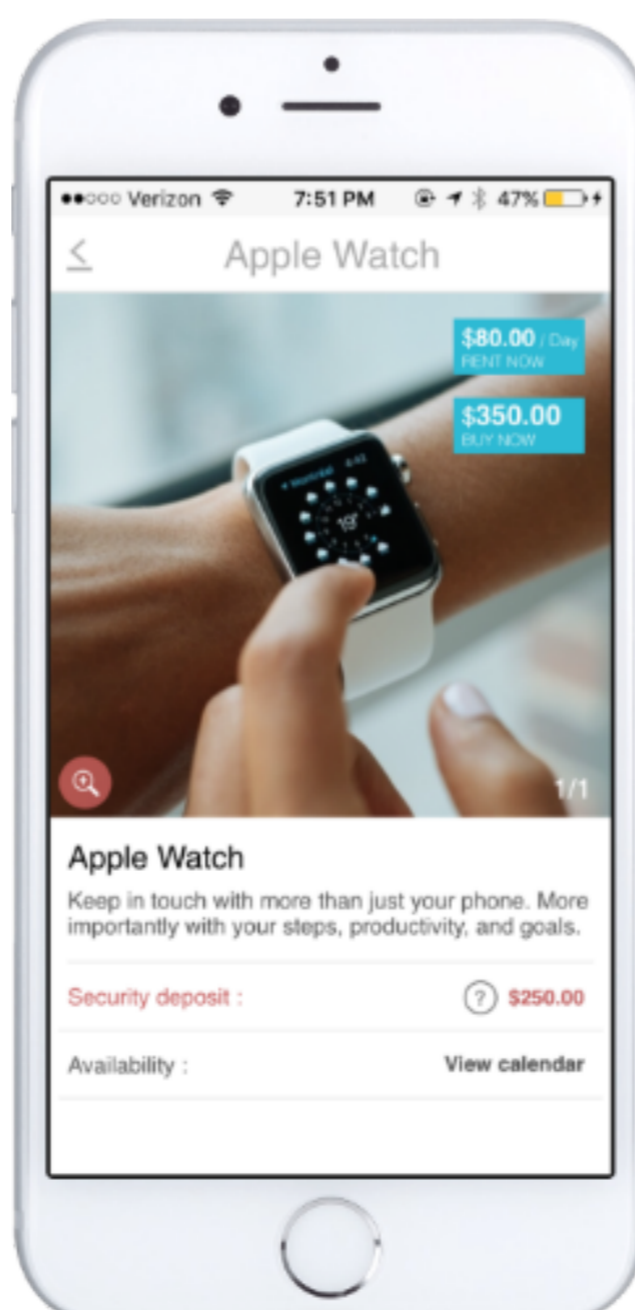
●●○○○ Verizon 7:51 PM 47%

<

Apple Watch

$80.00 / Day
RENT NOW

$350.00
BUY NOW

1/1

Apple Watch

Keep in touch with more than just your phone. More importantly with your steps, productivity, and goals.

Security deposit :

? $250.00

Availability :

View calendar